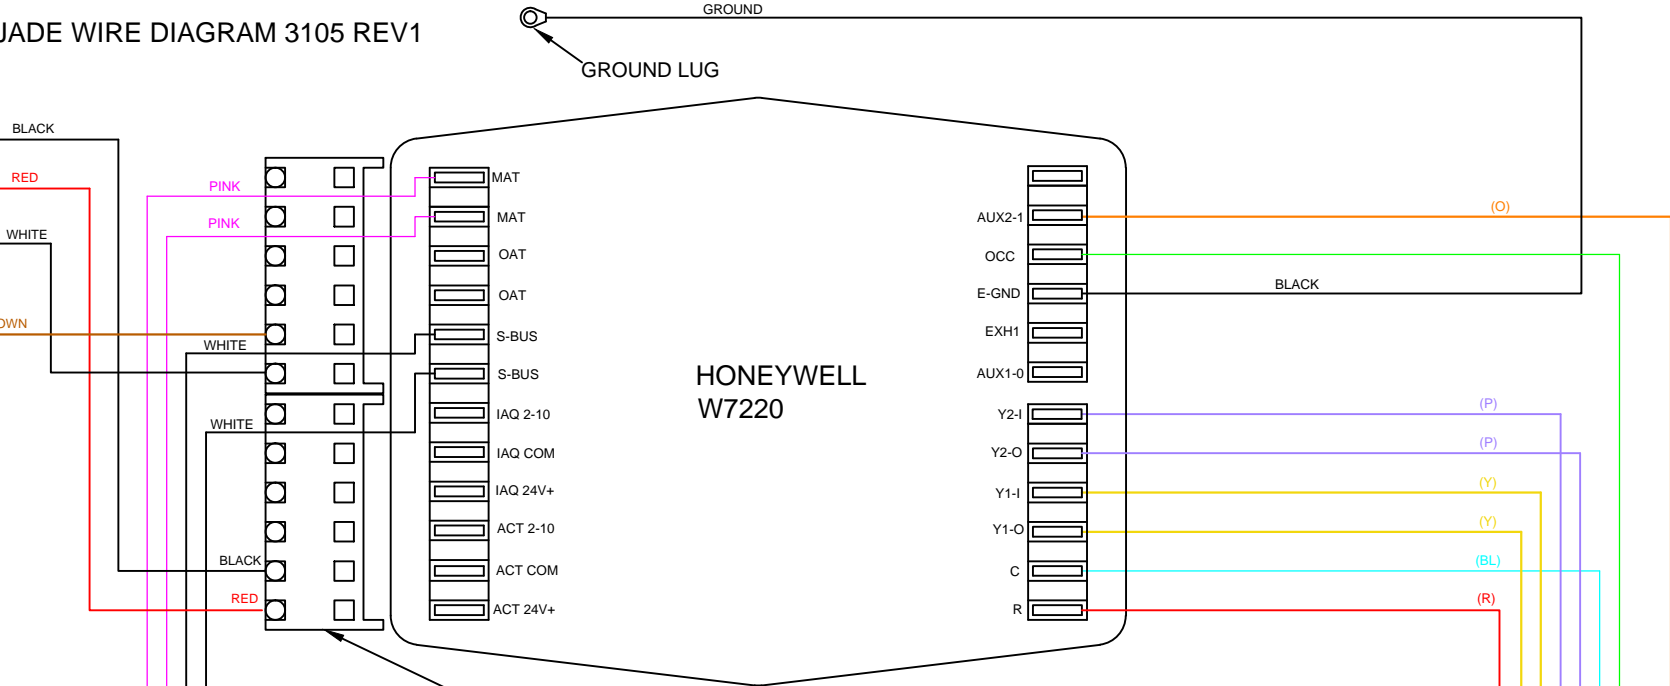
JADE WIRE DIAGRAM 3105 REV1

GROUND

GROUND LUG

BLACK

RED

WHITE

OWN

PINK

PINK

WHITE

WHITE

BLACK

RED

MAT

MAT

OAT

OAT

S-BUS

S-BUS

IAQ 2-10

IAQ COM

IAQ 24V+

ACT 2-10

ACT COM

ACT 24V+

HONEYWELL
W7220

AUX2-1

OCC

E-GND

EXH1

AUX1-0

Y2-I

Y2-O

Y1-I

Y1-O

C

R

(O)

BLACK

(P)

(P)

(Y)

(Y)

(BL)

(R)